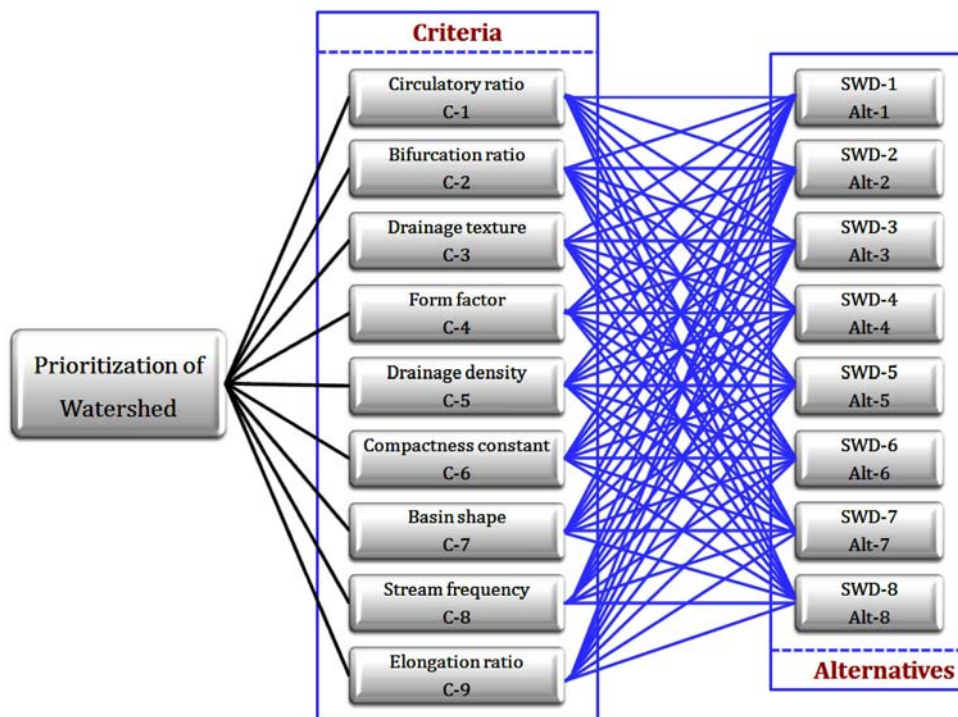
Prioritization of Watershed

Criteria

Circulatory ratio
C-1

Bifurcation ratio
C-2

Drainage texture
C-3

Form factor
C-4

Drainage density
C-5

Compactness constant
C-6

Basin shape
C-7

Stream frequency
C-8

Elongation ratio
C-9

SWD-1
Alt-1

SWD-2
Alt-2

SWD-3
Alt-3

SWD-4
Alt-4

SWD-5
Alt-5

SWD-6
Alt-6

SWD-7
Alt-7

SWD-8
Alt-8

Alternatives